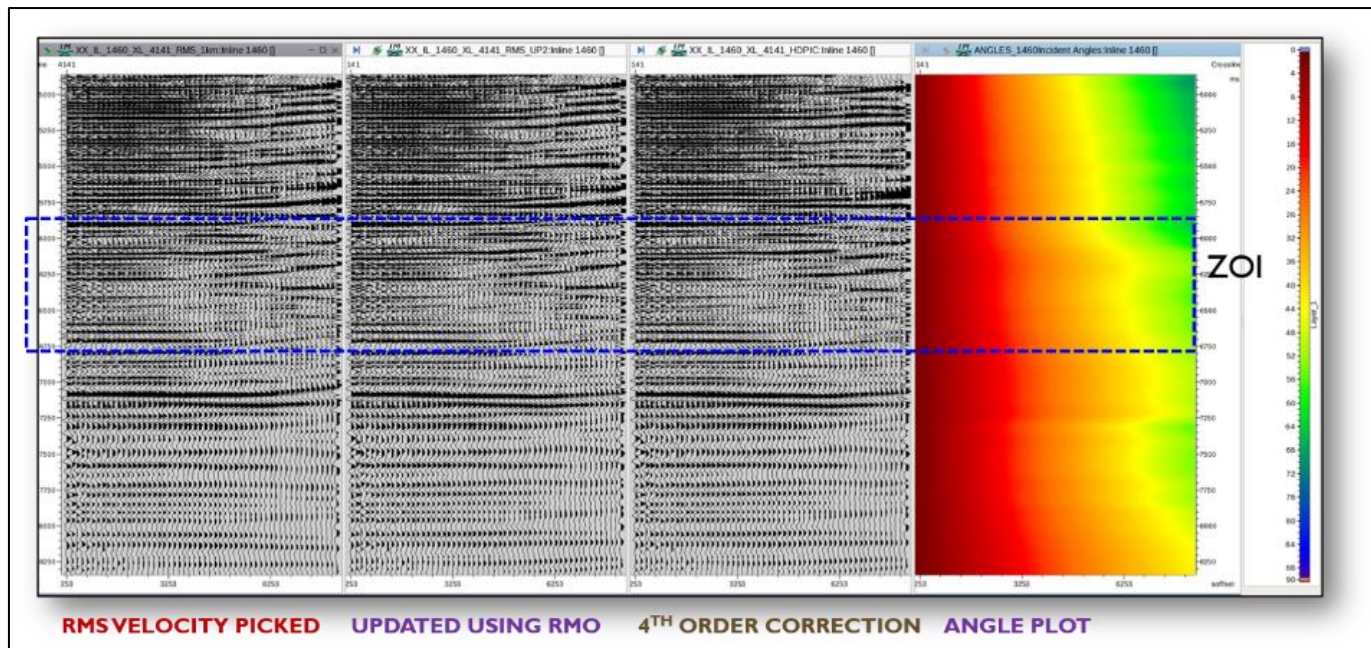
XX_IL_1460_XL_4141_RMS_1km:Inline 1460 []

XX_IL_1460_XL_4141_RMS_UP2:Inline 1460 []

XX_IL_1460_XL_4141_HOPIC:Inline 1460 []

ANGLES_1460Incident Angles:Inline 1460 []

4141

6000
6250
6500
6750
6800
6250
6500
6750
7000
7250
7500
7750
8000
8250

253 3253 6253

ZOI

0
4
8
12
16
20
24
28
32
36
40
44
48
52
56
60
64
68
72
76
80
84
88
90

RMS VELOCITY PICKED UPDATED USING RMO 4$^{TH}$ ORDER CORRECTION ANGLE PLOT